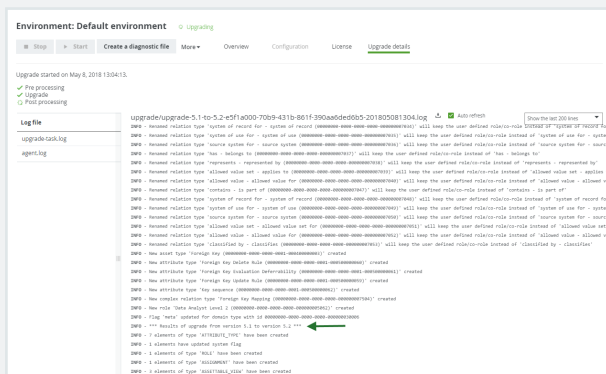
Environment: Default environment ⊙ Upgrading

■ Stop ▶ Start Create a diagnostic file More▾ Overview Configuration License Upgrade details

Upgrade started on May 8, 2018 13:04:13.
✔ Pre processing
✔ Upgrade
○ Post processing

Log file
upgrade-task.log
agent.log

upgrade/upgrade-5.1-to-5.2-e5f1a000-70b9-431b-861f-390aa6ded6b5-201805081304.log ⬇ ✔ Auto refresh Show the last 200 lines

INFO - Renamed relation type 'system of record for - system of record (00000000-0000-0000-0000-000000007034)' will keep the user defined role/co-role instead of 'system of record fo
INFO - Renamed relation type 'system of use for - system of use (00000000-0000-0000-0000-000000007035)' will keep the user defined role/co-role instead of 'system of use for - system
INFO - Renamed relation type 'source system for - source system (00000000-0000-0000-0000-000000007036)' will keep the user defined role/co-role instead of 'source system for - sourc
INFO - Renamed relation type 'has - belongs to (00000000-0000-0000-0000-000000007037)' will keep the user defined role/co-role instead of 'has - belongs to'
INFO - Renamed relation type 'represents - represented by (00000000-0000-0000-0000-000000007038)' will keep the user defined role/co-role instead of 'represents - represented by'
INFO - Renamed relation type 'allowed value set - applies to (00000000-0000-0000-0000-000000007033)' will keep the user defined role/co-role instead of 'allowed value set - applies
INFO - Renamed relation type 'allowed value - allowed value for (00000000-0000-0000-0000-000000007040)' will keep the user defined role/co-role instead of 'allowed value - allowed v
INFO - Renamed relation type 'contains - is part of (00000000-0000-0000-0000-000000007047)' will keep the user defined role/co-role instead of 'contains - is part of'
INFO - Renamed relation type 'system of record for - system of record (00000000-0000-0000-0000-000000007048)' will keep the user defined role/co-role instead of 'system of record fo
INFO - Renamed relation type 'system of use for - system of use (00000000-0000-0000-0000-000000007049)' will keep the user defined role/co-role instead of 'system of use for - system
INFO - Renamed relation type 'source system for - source system (00000000-0000-0000-0000-000000007050)' will keep the user defined role/co-role instead of 'source system for - sourc
INFO - Renamed relation type 'allowed value set for - allowed value set (00000000-0000-0000-0000-000000007051)' will keep the user defined role/co-role instead of 'allowed value set
INFO - Renamed relation type 'allowed value - allowed value for (00000000-0000-0000-0000-000000007052)' will keep the user defined role/co-role instead of 'allowed value - allowed v
INFO - Renamed relation type 'classified by - classifies (00000000-0000-0000-0000-000000007053)' will keep the user defined role/co-role instead of 'classified by - classifies'
INFO - New asset type 'Foreign Key (00000000-0000-0000-0001-000000000001)' created
INFO - New attribute type 'Foreign Key Delete Rule (00000000-0000-0000-0001-000500000001)' created
INFO - New attribute type 'Foreign Key Evaluation Deferrability (00000000-0000-0000-0001-000500000002)' created
INFO - New attribute type 'Foreign Key Update Rule (00000000-0000-0000-0001-000500000003)' created
INFO - New attribute type 'Key sequence (00000000-0000-0000-0001-000500000004)' created
INFO - New complex relation type 'Foreign Key Mapping (00000000-0000-0000-0000-000000007504)' created
INFO - New role 'Data Analyst Level 2 (00000000-0000-0000-0000-000000004052)' created
INFO - Flag 'meta' updated for domain type with id 00000000-0000-0000-0000-000000030000
INFO - *** Results of upgrade from version 5.1 to version 5.2 ***
INFO - 7 elements of type 'ATTRIBUTE_TYPE' have been created
INFO - 1 elements have updated system flag
INFO - 1 elements of type 'ROLE' have been created
INFO - 1 elements of type 'ASSIGNMENT' have been created
INFO - 1 elements of type 'ASSETTABLE_VIEW' have been created